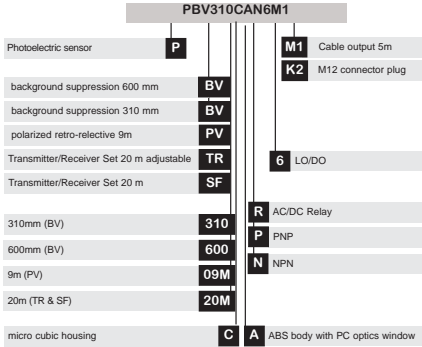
PBV310CAN6M1

Photoelectric sensor P

background suppression 600 mm BV
background suppression 310 mm BV
polarized retro-relective 9m PV
Transmitter/Receiver Set 20 m adjustable TR
Transmitter/Receiver Set 20 m SF

310mm (BV) 310
600mm (BV) 600
9m (PV) 09M
20m (TR & SF) 20M

micro cubic housing C

M1 Cable output 5m
K2 M12 connector plug

6 LO/DO

R AC/DC Relay
P PNP
N NPN

A ABS body with PC optics window